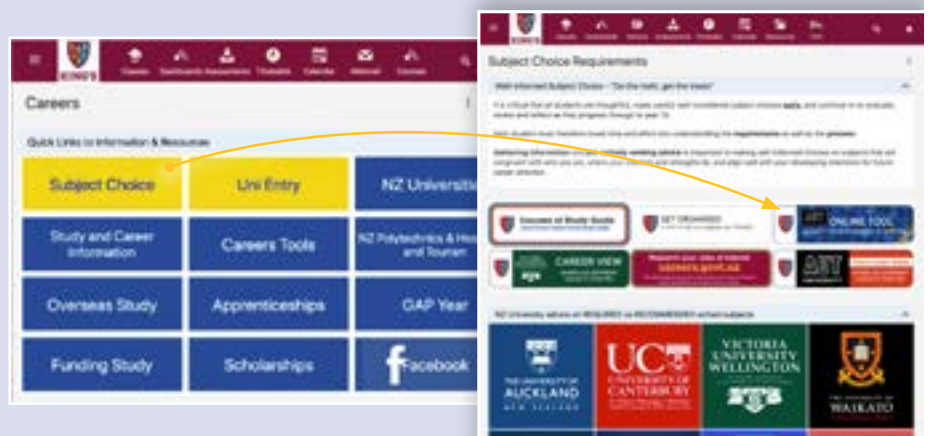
KING'S

Classes Dashboards Assessments Timetable Calendar Webmail Courses

Careers

Quick Links to Information & Resources

Subject Choice

Uni Entry

NZ Universiti

Study and Career Information

Careers Tools

NZ Polytechnics & Hos and Tourism

Overseas Study

Apprenticeships

GAP Year

Funding Study

Scholarships

Facebook

KING'S

Subject Choice Requirements

Well Informed Subject Choice - "Do the mahi, get the treats"

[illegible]

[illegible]

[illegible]

Courses of Study Guide

GET ORGANISED

ONLINE TOOL

CAREER VIEW

careers.govt.nz

NZ University advice on REQUIRED vs RECOMMENDED school subjects

THE UNIVERSITY OF AUCKLAND NEW ZEALAND

UC UNIVERSITY OF CANTERBURY

VICTORIA UNIVERSITY WELLINGTON

THE UNIVERSITY OF WAIKATO